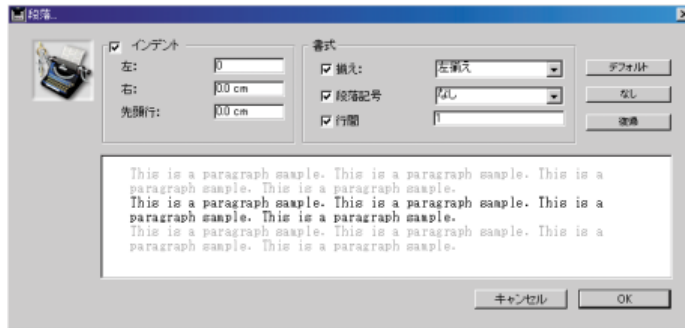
段落...

インデント
左: 0
右: 0.0 cm
先頭行: 0.0 cm

書式
揃え: 左揃え
段落記号 なし
行間 1

デフォルト
なし
復帰

This is a paragraph sample. This is a paragraph sample. This is a paragraph sample. This is a paragraph sample.
This is a paragraph sample. This is a paragraph sample. This is a paragraph sample. This is a paragraph sample.
This is a paragraph sample. This is a paragraph sample. This is a paragraph sample. This is a paragraph sample.

キャンセル
OK